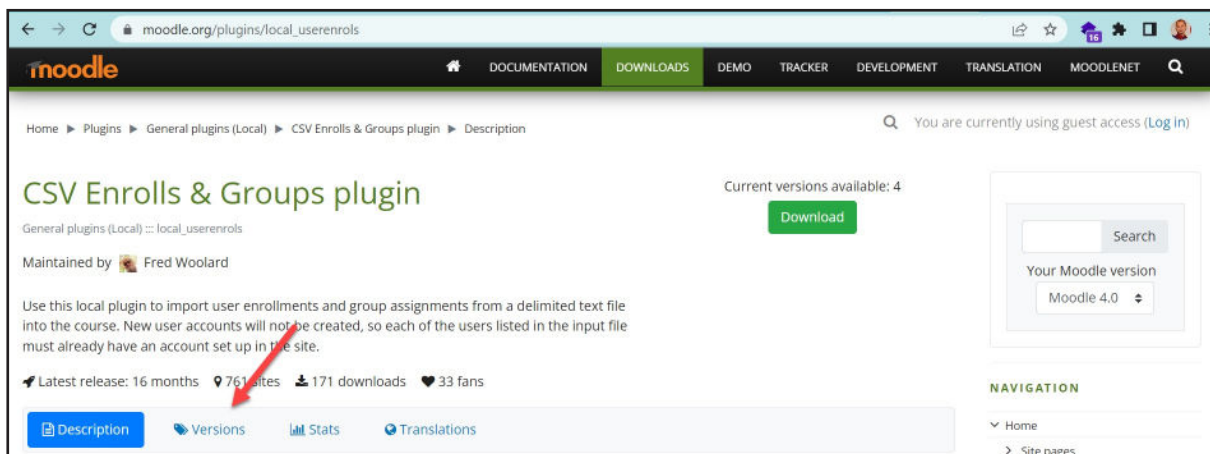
moodle.org/plugins/local_userenrols

moodle

DOCUMENTATION DOWNLOADS DEMO TRACKER DEVELOPMENT TRANSLATION MOODLENET

Home ▶ Plugins ▶ General plugins (Local) ▶ CSV Enrolls & Groups plugin ▶ Description

You are currently using guest access (Log in)

CSV Enrolls & Groups plugin

General plugins (Local) ::: local_userenrols

Maintained by Fred Woolard

Current versions available: 4

Download

Search

Your Moodle version

Moodle 4.0

Use this local plugin to import user enrollments and group assignments from a delimited text file into the course. New user accounts will not be created, so each of the users listed in the input file must already have an account set up in the site.

Latest release: 16 months 761 sites 171 downloads 33 fans

Description Versions Stats Translations

NAVIGATION

Home

Site pages